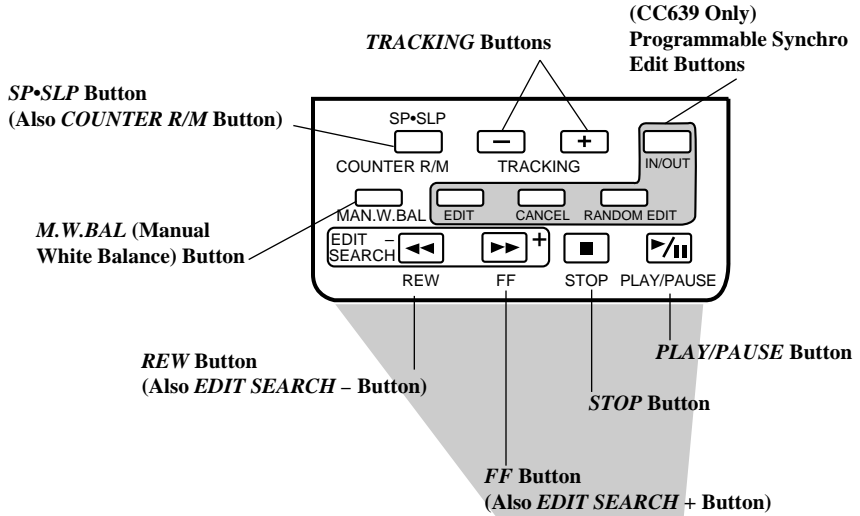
(CC639 Only)
Programmable Synchro
Edit Buttons

TRACKING Buttons

SP•SLP Button
(Also COUNTER R/M Button)

SP•SLP
COUNTER R/M
−
+
TRACKING
IN/OUT

MAN.W.BAL
EDIT
CANCEL
RANDOM EDIT

M.W.BAL (Manual
White Balance) Button

EDIT SEARCH
−
+
REW
FF
STOP
PLAY/PAUSE

PLAY/PAUSE Button

REW Button
(Also EDIT SEARCH − Button)

STOP Button

FF Button
(Also EDIT SEARCH + Button)